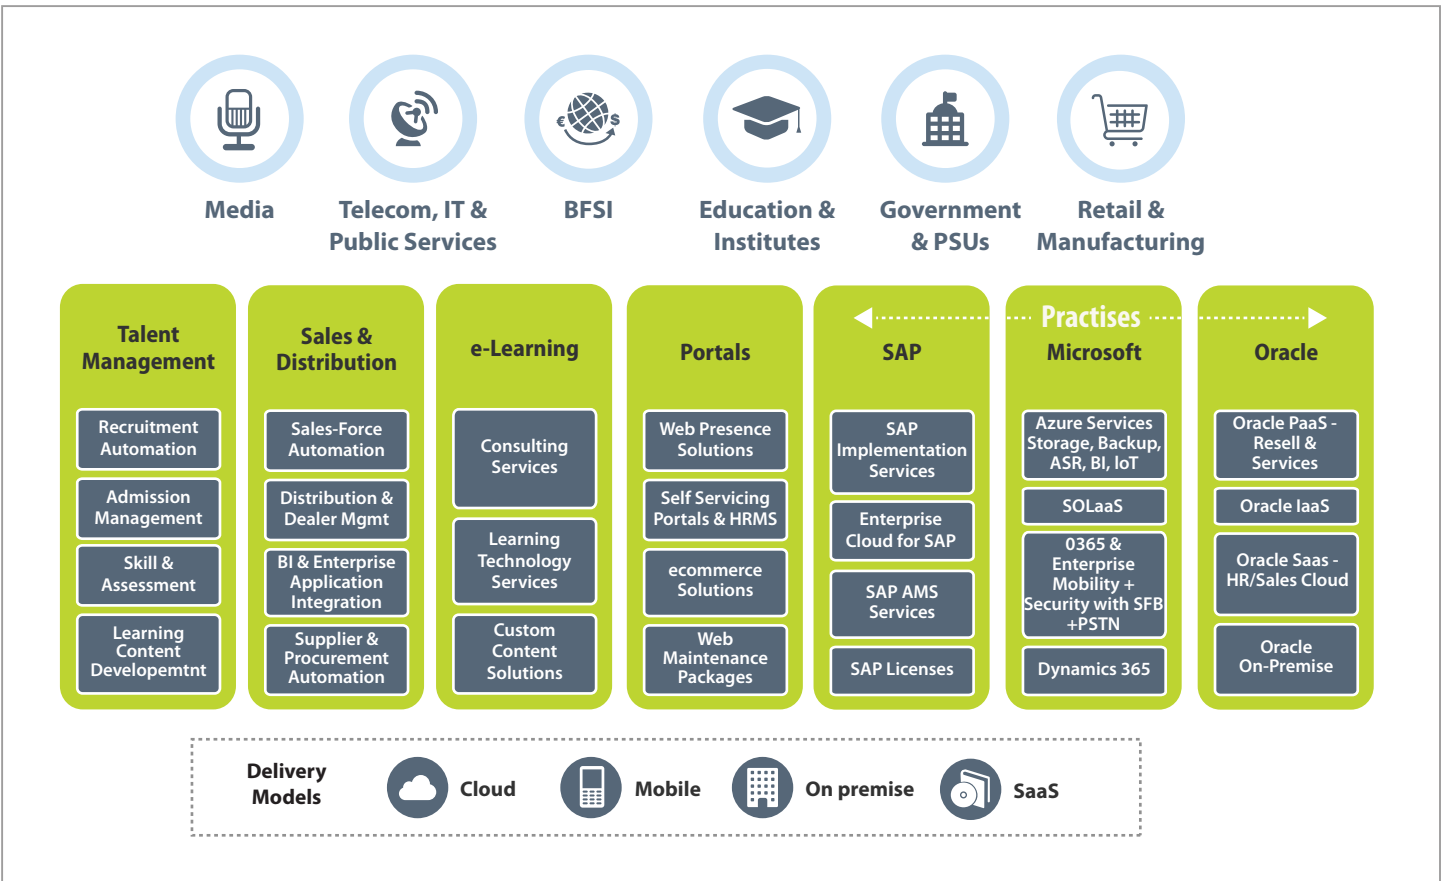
Media

Telecom, IT & Public Services

BFSI

Education & Institutes

Government & PSUs

Retail & Manufacturing

Talent Management

Recruitment Automation

Admission Management

Skill & Assessment

Learning Content Developemtnt

Sales & Distribution

Sales-Force Automation

Distribution & Dealer Mgmt

BI & Enterprise Application Integration

Supplier & Procurement Automation

e-Learning

Consulting Services

Learning Technology Services

Custom Content Solutions

Portals

Web Presence Solutions

Self Servicing Portals & HRMS

ecommerce Solutions

Web Maintenance Packages

Practises

SAP

SAP Implementation Services

Enterprise Cloud for SAP

SAP AMS Services

SAP Licenses

Microsoft

Azure Services Storage, Backup, ASR, BI, IoT

SOLaaS

0365 & Enterprise Mobility + Security with SFB +PSTN

Dynamics 365

Oracle

Oracle PaaS - Resell & Services

Oracle IaaS

Oracle Saas - HR/Sales Cloud

Oracle On-Premise

Delivery Models

Cloud

Mobile

On premise

SaaS